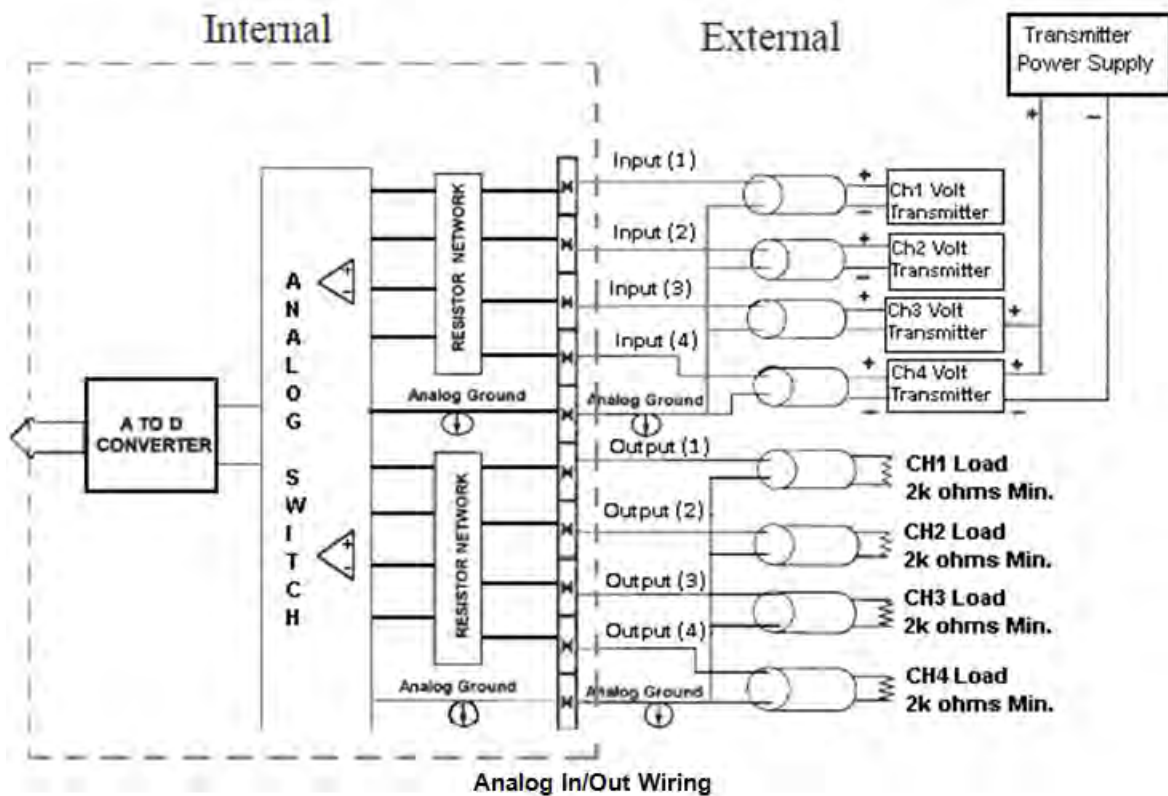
Internal

External

Transmitter Power Supply

+ −

A TO D CONVERTER

ANALOG SWITCH

RESISTOR NETWORK

RESISTOR NETWORK

Analog Ground

Analog Ground

Input (1)

Input (2)

Input (3)

Input (4)

Analog Ground

Output (1)

Output (2)

Output (3)

Output (4)

Analog Ground

Ch1 Volt Transmitter

Ch2 Volt Transmitter

Ch3 Volt Transmitter

Ch4 Volt Transmitter

CH1 Load 2k ohms Min.

CH2 Load 2k ohms Min.

CH3 Load 2k ohms Min.

CH4 Load 2k ohms Min.

Analog In/Out Wiring